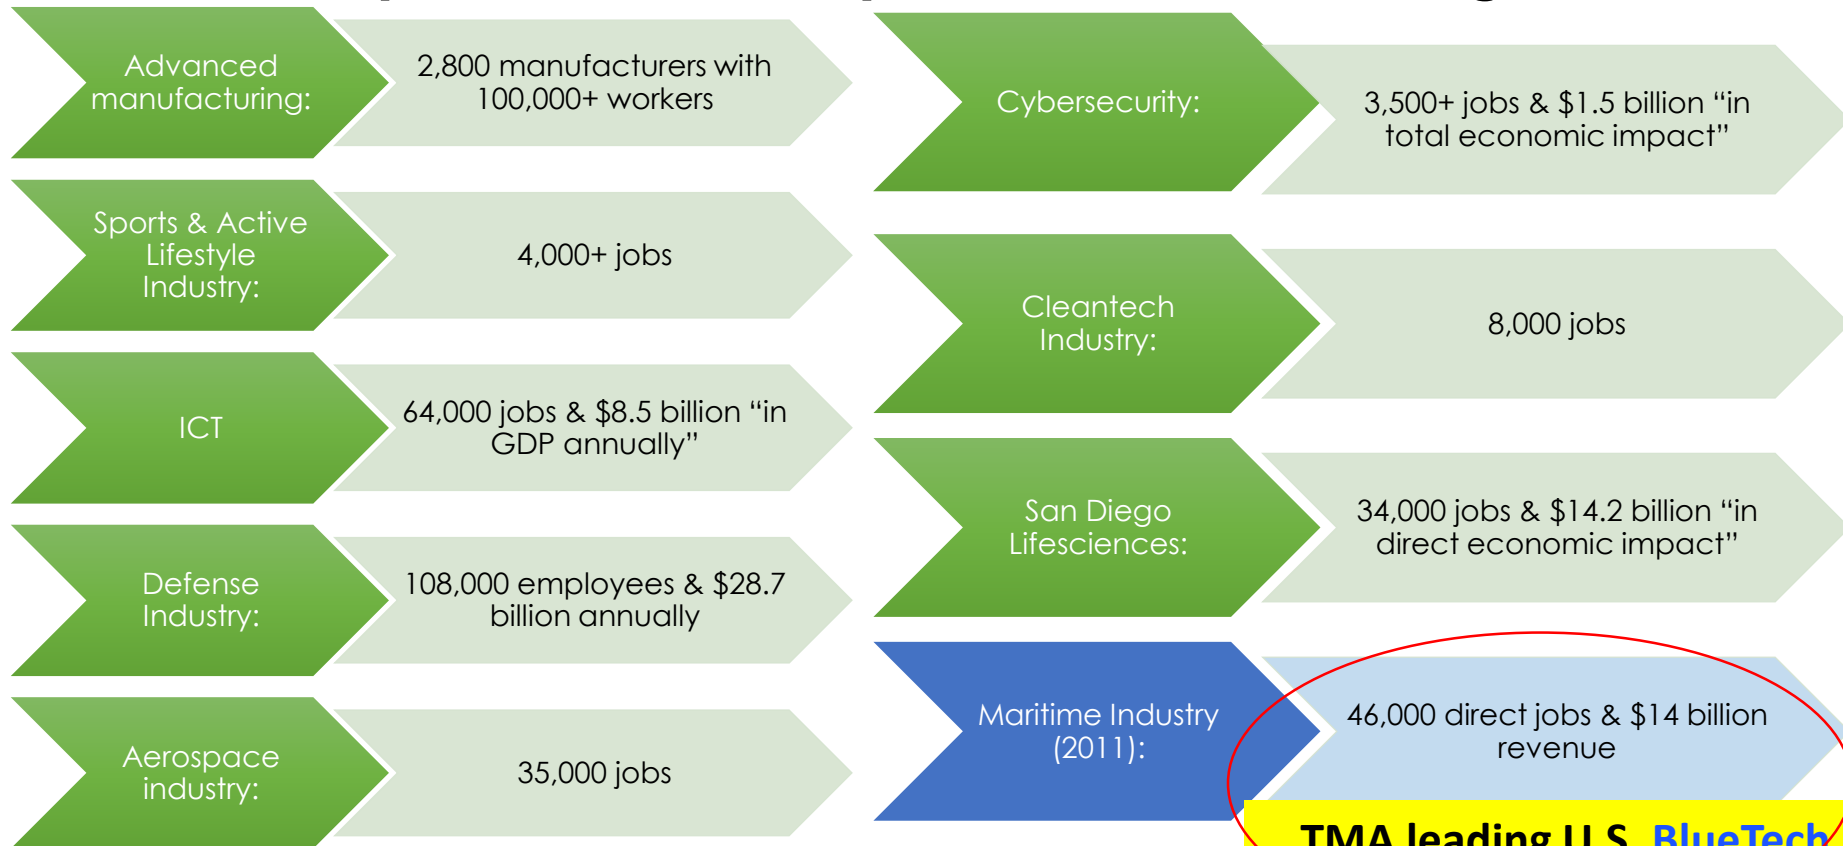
Advanced manufacturing:

2,800 manufacturers with 100,000+ workers

Sports & Active Lifestyle Industry:

4,000+ jobs

ICT

64,000 jobs & $8.5 billion “in GDP annually”

Defense Industry:

108,000 employees & $28.7 billion annually

Aerospace industry:

35,000 jobs

Cybersecurity:

3,500+ jobs & $1.5 billion “in total economic impact”

Cleantech Industry:

8,000 jobs

San Diego Lifesciences:

34,000 jobs & $14.2 billion “in direct economic impact”

Maritime Industry (2011):

46,000 direct jobs & $14 billion revenue

TMA leading U.S. BlueTech